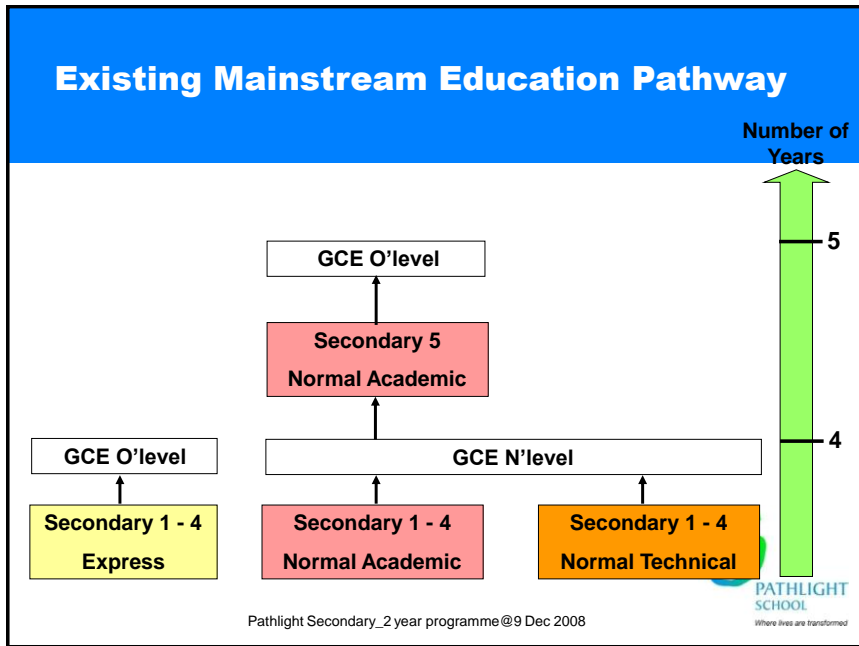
Existing Mainstream Education Pathway

Number of Years

5

4

GCE O'level

Secondary 5
Normal Academic

GCE O'level

GCE N'level

Secondary 1 - 4
Express

Secondary 1 - 4
Normal Academic

Secondary 1 - 4
Normal Technical

PATHLIGHT SCHOOL
Where lives are transformed

Pathlight Secondary_2 year programme@9 Dec 2008